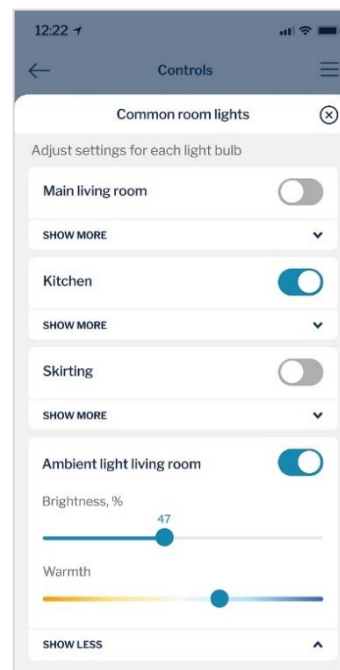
12:22

Controls

Common room lights

Adjust settings for each light bulb

Main living room

SHOW MORE

Kitchen

SHOW MORE

Skirting

SHOW MORE

Ambient light living room

Brightness, %

47

Warmth

SHOW LESS